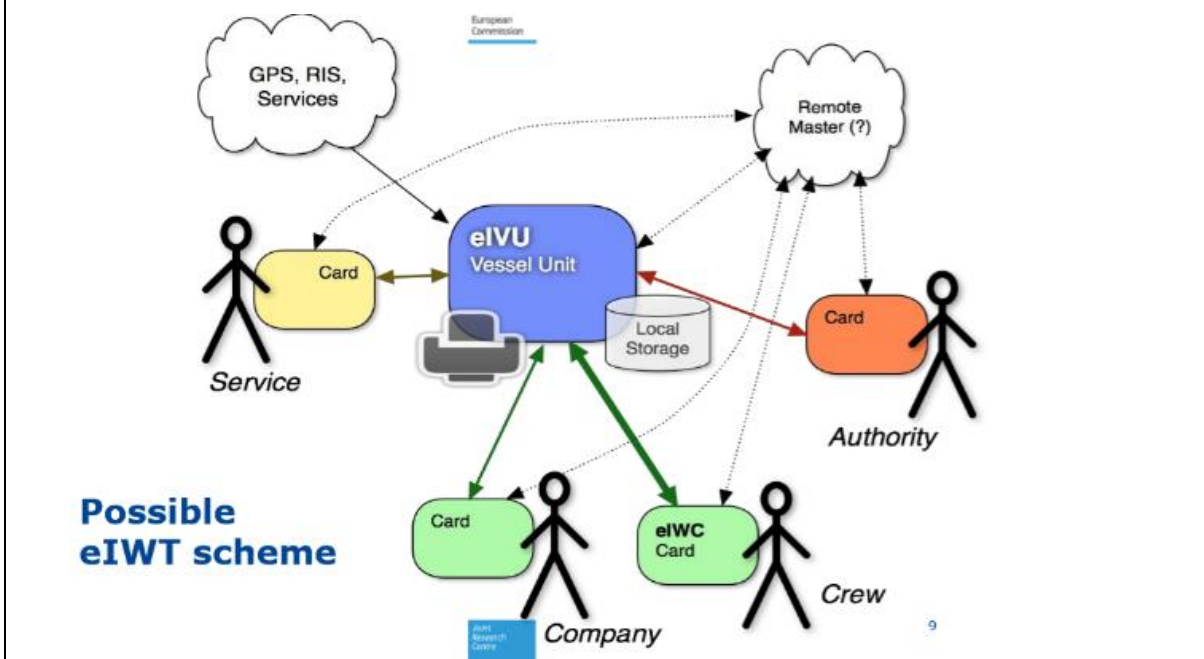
European Commission

GPS, RIS, Services

Remote Master (?)

eIVU
Vessel Unit

Card

Local Storage

Card

Service

Authority

Possible eIWT scheme

Card

eIWC Card

Crew

Joint Research Centre

Company

9